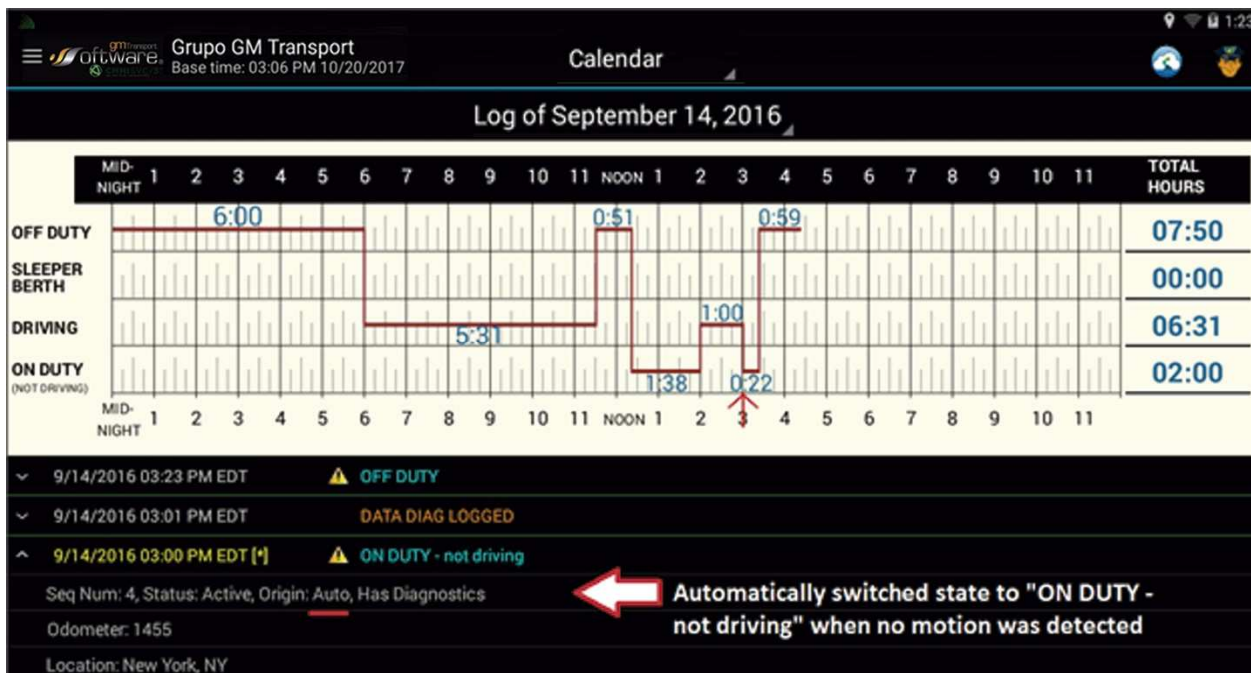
1:23

gmTransport Software

Grupo GM Transport
Base time: 03:06 PM 10/20/2017

Calendar

Log of September 14, 2016

| MID-NIGHT | 1 | 2 | 3 | 4 | 5 | 6 | 7 | 8 | 9 | 10 | 11 | NOON | 1 | 2 | 3 | 4 | 5 | 6 | 7 | 8 | 9 | 10 | 11 | TOTAL HOURS |
|---|---|---|---|---|---|---|---|---|---|---|---|---|---|---|---|---|---|---|---|---|---|---|---|---|

OFF DUTY 6:00 0:51 0:59 07:50
SLEEPER BERTH 00:00
DRIVING 5:31 1:00 06:31
ON DUTY (NOT DRIVING) 1:38 0:22 02:00

MID-NIGHT 1 2 3 4 5 6 7 8 9 10 11 NOON 1 2 3 4 5 6 7 8 9 10 11

9/14/2016 03:23 PM EDT OFF DUTY
9/14/2016 03:01 PM EDT DATA DIAG LOGGED
9/14/2016 03:00 PM EDT [*] ON DUTY - not driving
Seq Num: 4, Status: Active, Origin: Auto, Has Diagnostics
Odometer: 1455
Location: New York, NY

Automatically switched state to "ON DUTY - not driving" when no motion was detected